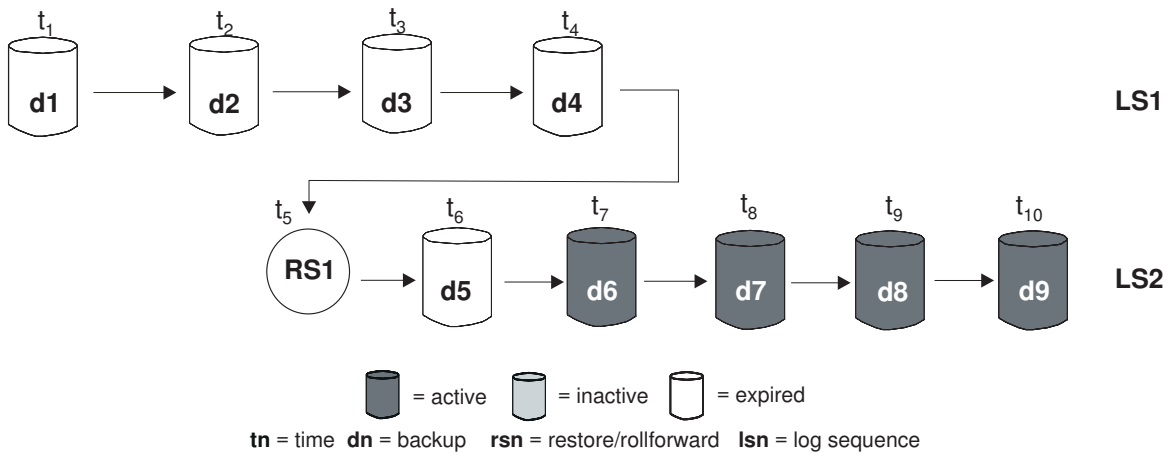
$t_1$ $t_2$ $t_3$ $t_4$

d1 d2 d3 d4

LS1

$t_5$ $t_6$ $t_7$ $t_8$ $t_9$ $t_{10}$

RS1 d5 d6 d7 d8 d9

LS2

= active = inactive = expired

**tn** = time **dn** = backup **rsn** = restore/rollforward **lsn** = log sequence